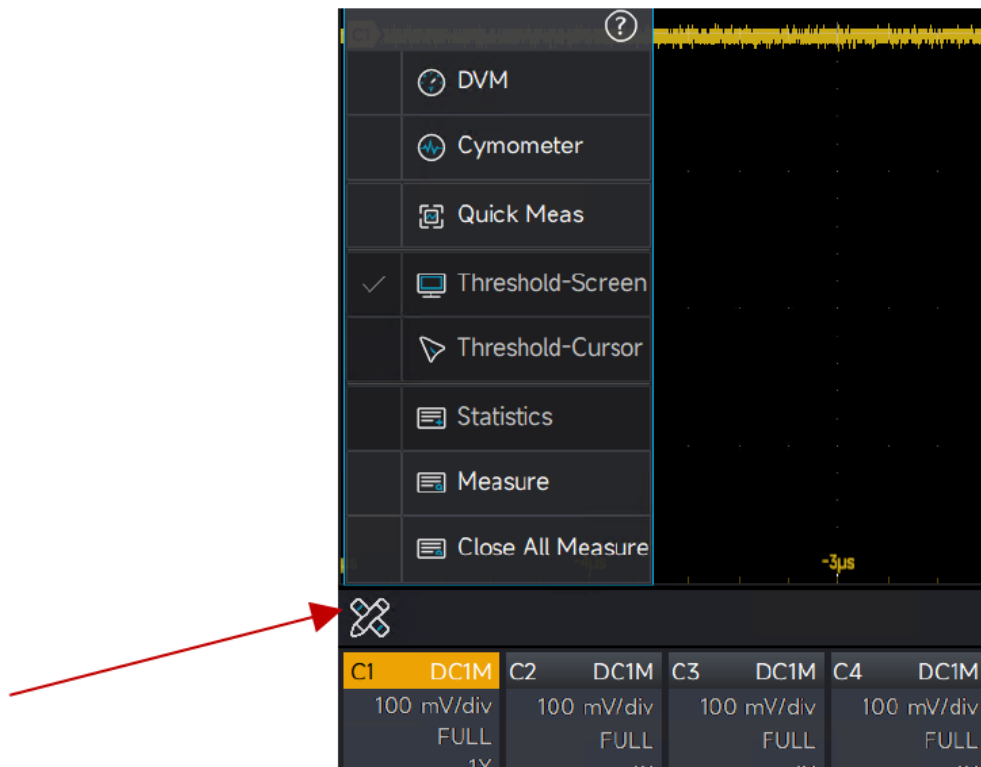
?

DVM

Cymometer

Quick Meas

Threshold-Screen

Threshold-Cursor

Statistics

Measure

Close All Measure

-3μs

C1 DC1M
100 mV/div
FULL

C2 DC1M
100 mV/div
FULL

C3 DC1M
100 mV/div
FULL

C4 DC1M
100 mV/div
FULL